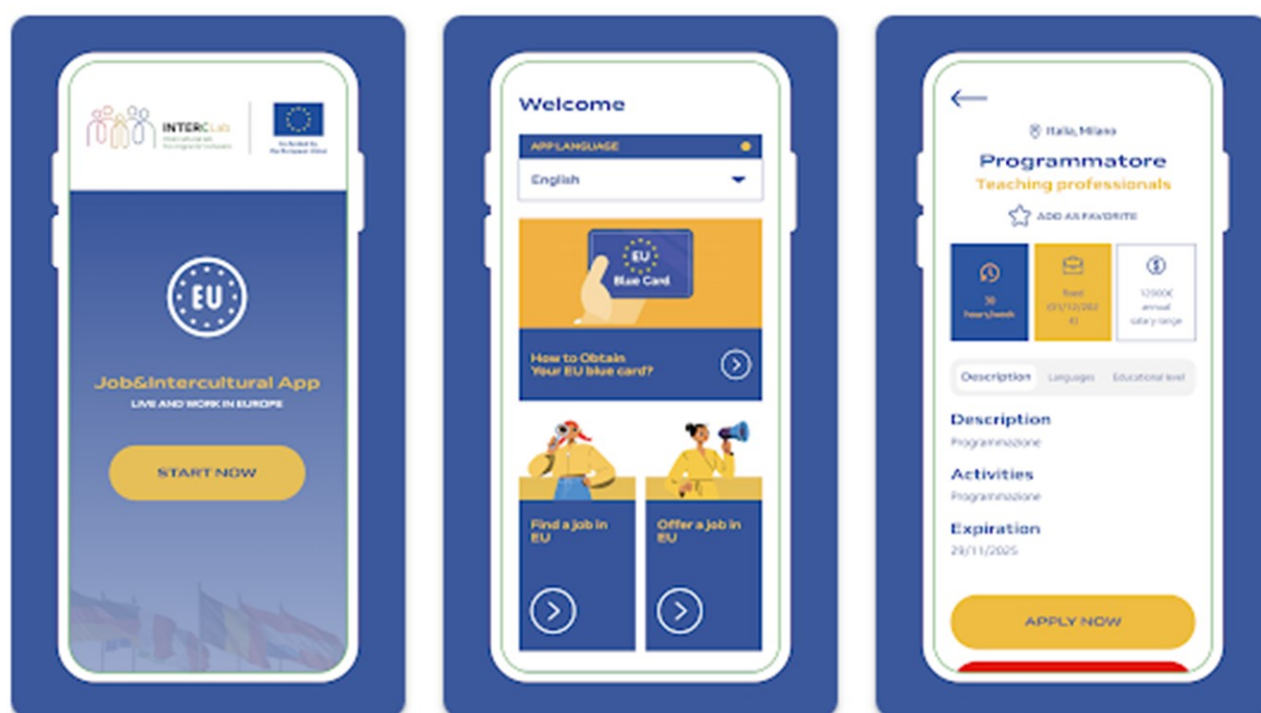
INTERCLab
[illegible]

Co-funded by the European Union

EU

Job&Intercultural App

LIVE AND WORK IN EUROPE

START NOW

Welcome

APP LANGUAGE

English

EU Blue Card

How to Obtain Your EU blue card?

Find a job in EU

Offer a job in EU

Italia, Milano

Programmatore

Teaching professionals

ADD AS FAVORITE

38 hours/week

fixed (01/12/2025) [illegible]

12000€ annual salary range

Description Languages Educational level

Description

Programmazione

Activities

Programmazione

Expiration

29/11/2025

APPLY NOW